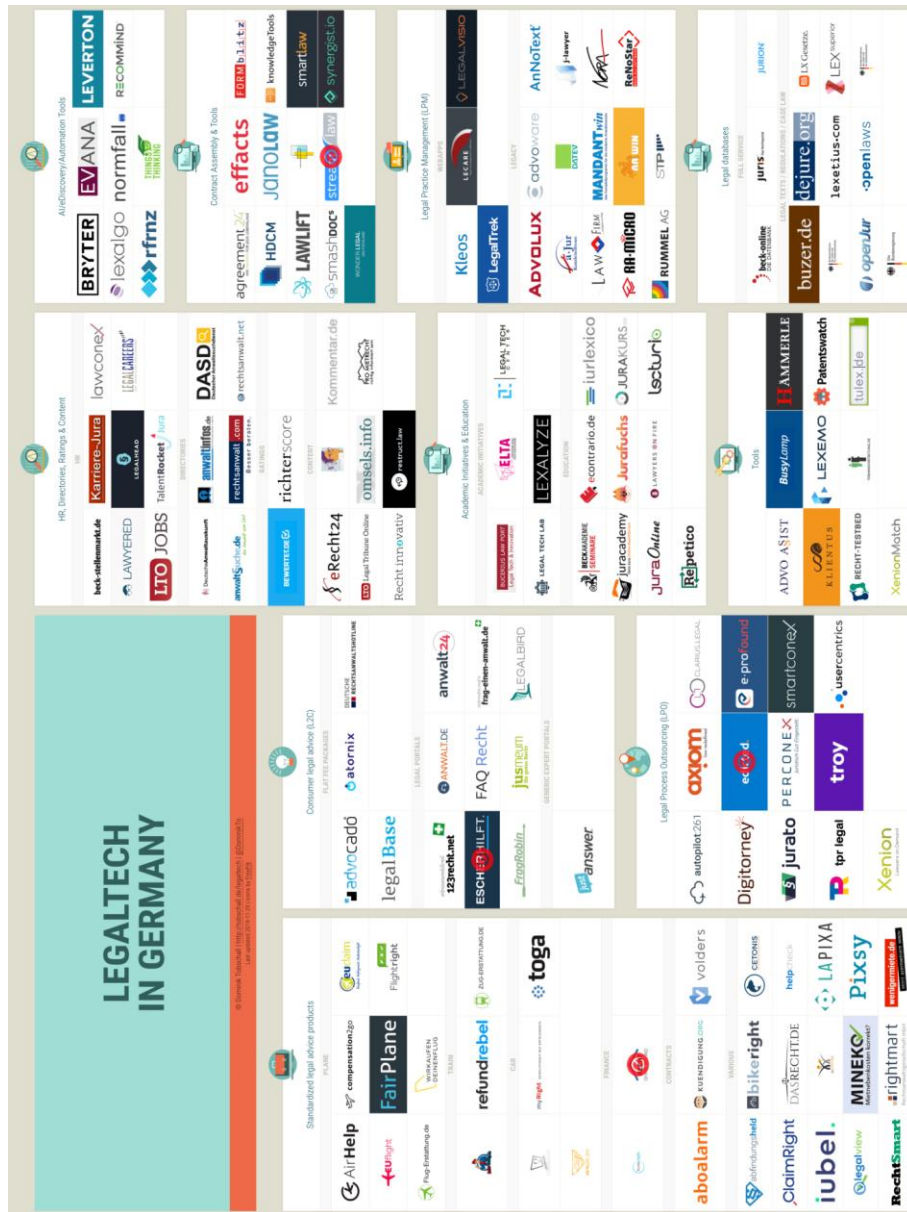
LEGALTECH IN GERMANY

© Dominik Tobschall (http://tobschall.de/legaltech-in-germany) | @dtobschall
Last updated 2019-11-26 (view by Dobi)

Standardized legal advice products

PLANE

AirHelp
compensation2go
FairPlane
EUclaim
Flightright
EUflight
Flug-Erstattung.de
WIRKAUFEN DEINENFLUG

TRAIN

refundrebel
ZUG-ERSTATTUNG.DE

CAR

myRight
toga

FINANCE

CONTRACTS

aboalarm
KUENDIGUNG.ORG
volders

VARIOUS

Abfindungsheld
bikeright
CETONIS
ClaimRight
DASRECHT.DE
helpcheck
iubel.
MINEKO
LAPIXA
legalview
rightmart
Pixsy
RechtSmart
wenigermiete.de

Consumer legal advice (L2C)

FLAT FEE PACKAGES

advocado
atornix
DEUTSCHE RECHTSANWALTSHOTLINE

legalBase

LEGAL PORTALS

123recht.net
ANWALT.DE
anwalt24
ESCHER HILFT.
FAQ Recht
frag-einen-anwalt.de
FragRobin
jusmeum
LEGALBIRD

GENERIC EXPERT PORTALS

justanswer

Legal Process Outsourcing (LPO)

autopilot261
axiom
e-profound
CLARIUSLEGAL
Digitorney
edicted
smartconex
jurato
PERCONEX
usercentrics
tpr legal
troy
Xenion

HR, Directories, Ratings & Content

HR

beck-stellenmarkt.de
Karriere-Jura
lawconex
LAWYERED
LEGALHEAD
LEGAL CAREERS
LTO JOBS
TalentRocket Jura

DIRECTORIES

DeutscheAnwaltAuskunft
anwaltinfos.de
DASD
anwaltsuche.de
rechtsanwalt.com
rechtsanwalt.net

RATINGS

BEWERTET.DE
richterscore

CONTENT

eRecht24
omsels.info
Kommentar.de
LTO Legal Tribune Online
Recht innovativ
restruct.law
No GOTRIGHT

Academic Initiatives & Education

ACADEMIC INITIATIVES

BUCERIUS LAW PORT
ELTA
LEGAL TECH LAB
LEGAL TECH CENTER
LEXALYZE

EDUCATION

BECK AKADEMIE SEMINARE
econtrario.de
iurlexico
juracademy
Jurafuchs
JURAKURS
JuraOnline
LAWYERS ON FIRE
lecturio
Repetico

Tools

ADVO ASSIST
BusyLamp
HAMMERLE
KLIENTUS
LEXEMO
Patentswatch
RECHT-TESTBED
tulex.de
XenionMatch

AI/eDiscovery/Automation Tools

BRYTER
EVANA
LEVERTON
lexalgo
normfall
RECOMMIND
rfrnz
THINGS THINKING

Contract Assembly & Tools

agreement24
effacts
FORMblitz
HDCM
janolaw
knowledgeTools
LAWLIFT
smartlaw
smashdocs
streamlaw
synergist.io
WONDER LEGAL

Legal Practice Management (LPM)

WEBAPPS

Kleos
LECARE
LEGALVISIO
LegalTrek

LEGACY

ADVOLUX
advoware
AnNoText
a-Jur
DATEV
j-lawyer
LAWFIRM
MANDANT win
RA-MICRO
AR WIN
ReNoStar
RUMMEL AG
STP

Legal databases

FULL SERVICE

beck-online DIE DATENBANK
juris
JURION

LEGAL TEXTS / MEDIA / CASE LAW

buzer.de
dejure.org
LX Gesetze
lexetius.com
LEX superior
openJur
openlaws